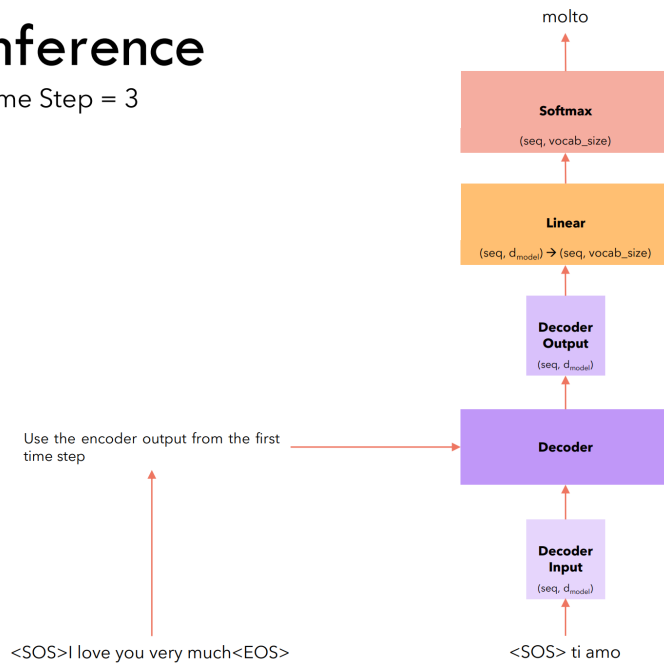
nference

me Step = 3

molto

Softmax

(seq, vocab_size)

Linear

(seq, $d_{model}$) → (seq, vocab_size)

Decoder Output

(seq, $d_{model}$)

Use the encoder output from the first time step

Decoder

Decoder Input

(seq, $d_{model}$)

<SOS>I love you very much<EOS>

<SOS> ti amo